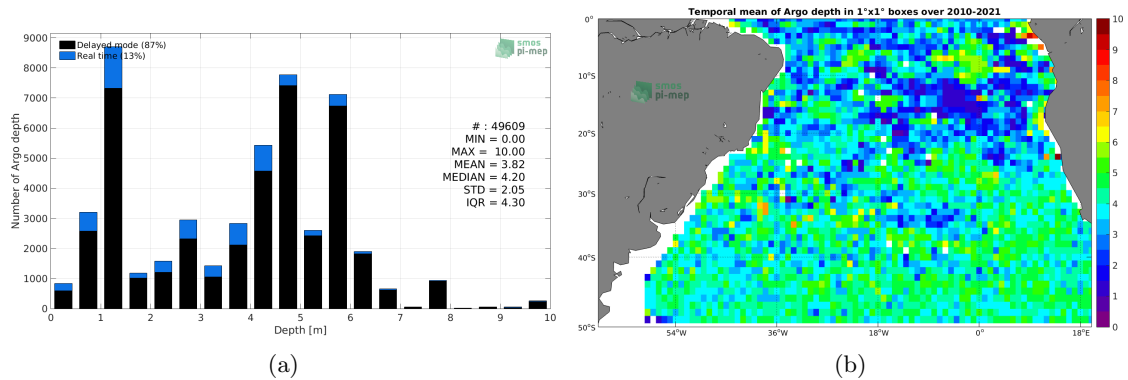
9000
8000
7000
6000
5000
4000
3000
2000
1000
0
Number of Argo depth
Delayed mode (87%)
Real time (13%)
smos pi-mep
# : 49609
MIN = 0.00
MAX = 10.00
MEAN = 3.82
MEDIAN = 4.20
STD = 2.05
IQR = 4.30
0 1 2 3 4 5 6 7 8 9 10
Depth [m]

(a)

Temporal mean of Argo depth in 1°x1° boxes over 2010-2021
0°
10°S
20°S
30°S
40°S
50°S
smos pi-mep
54°W 36°W 18°W 0° 18°E
10
9
8
7
6
5
4
3
2
1
0

(b)